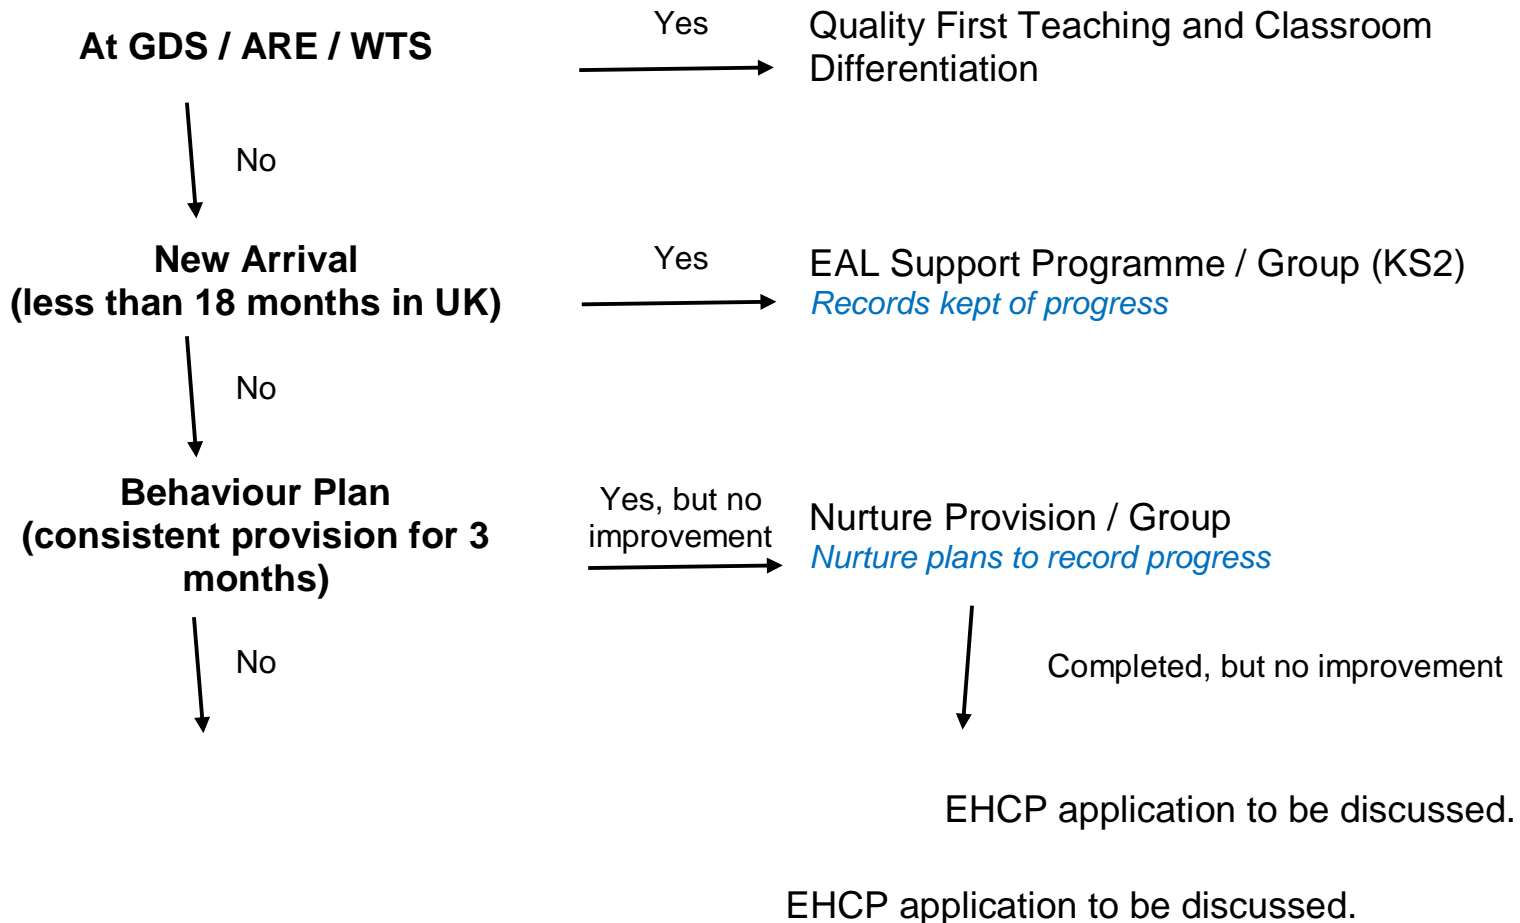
At GDS / ARE / WTS

Yes

Quality First Teaching and Classroom Differentiation

No

New Arrival
(less than 18 months in UK)

Yes

EAL Support Programme / Group (KS2)
Records kept of progress

No

Behaviour Plan
(consistent provision for 3 months)

Yes, but no improvement

Nurture Provision / Group
Nurture plans to record progress

No

Completed, but no improvement

EHCP application to be discussed.

EHCP application to be discussed.